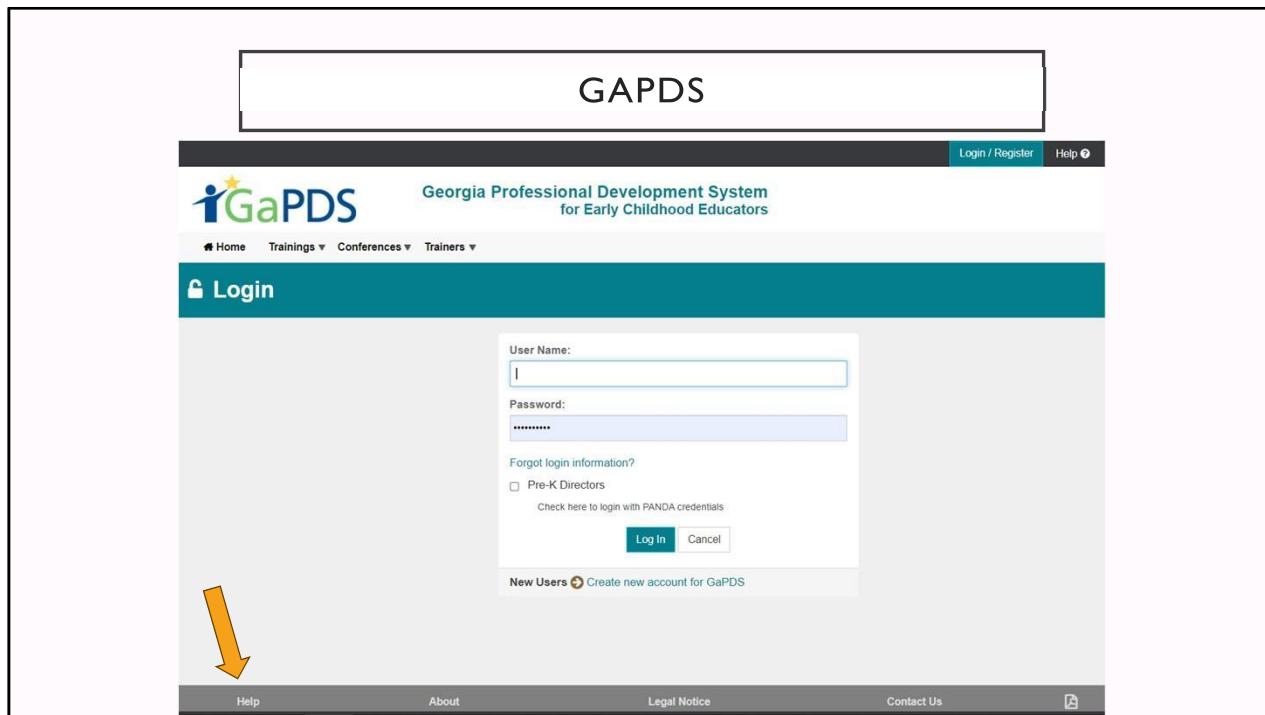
GAPDS

Login / Register Help

GaPDS Georgia Professional Development System for Early Childhood Educators

Home Trainings ▾ Conferences ▾ Trainers ▾

Login

User Name:

Password:

••••••••••

Forgot login information?

Pre-K Directors

Check here to login with PANDA credentials

Log In Cancel

New Users Create new account for GaPDS

Help About Legal Notice Contact Us